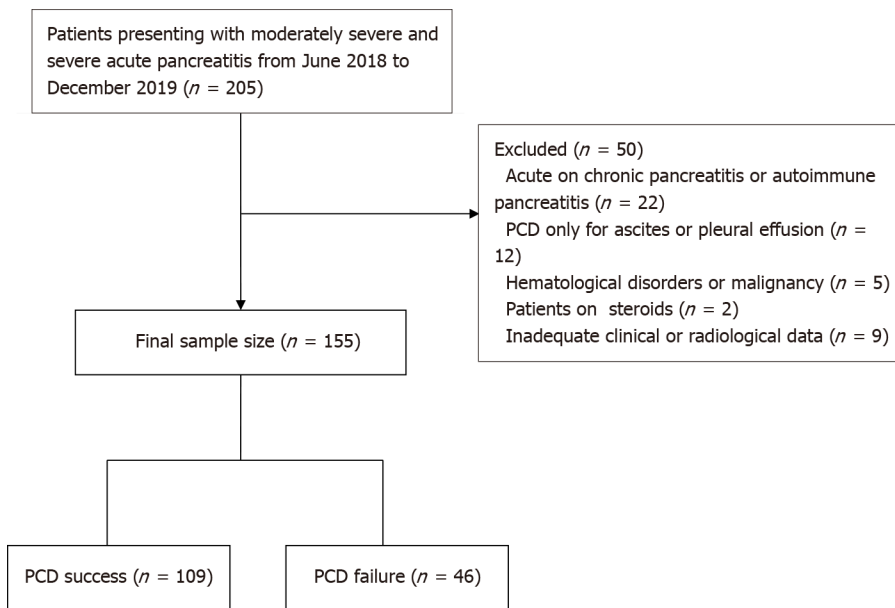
Patients presenting with moderately severe and severe acute pancreatitis from June 2018 to December 2019 ($n$ = 205)

Excluded ($n$ = 50)
Acute on chronic pancreatitis or autoimmune pancreatitis ($n$ = 22)
PCD only for ascites or pleural effusion ($n$ = 12)
Hematological disorders or malignancy ($n$ = 5)
Patients on steroids ($n$ = 2)
Inadequate clinical or radiological data ($n$ = 9)

Final sample size ($n$ = 155)

PCD success ($n$ = 109)

PCD failure ($n$ = 46)